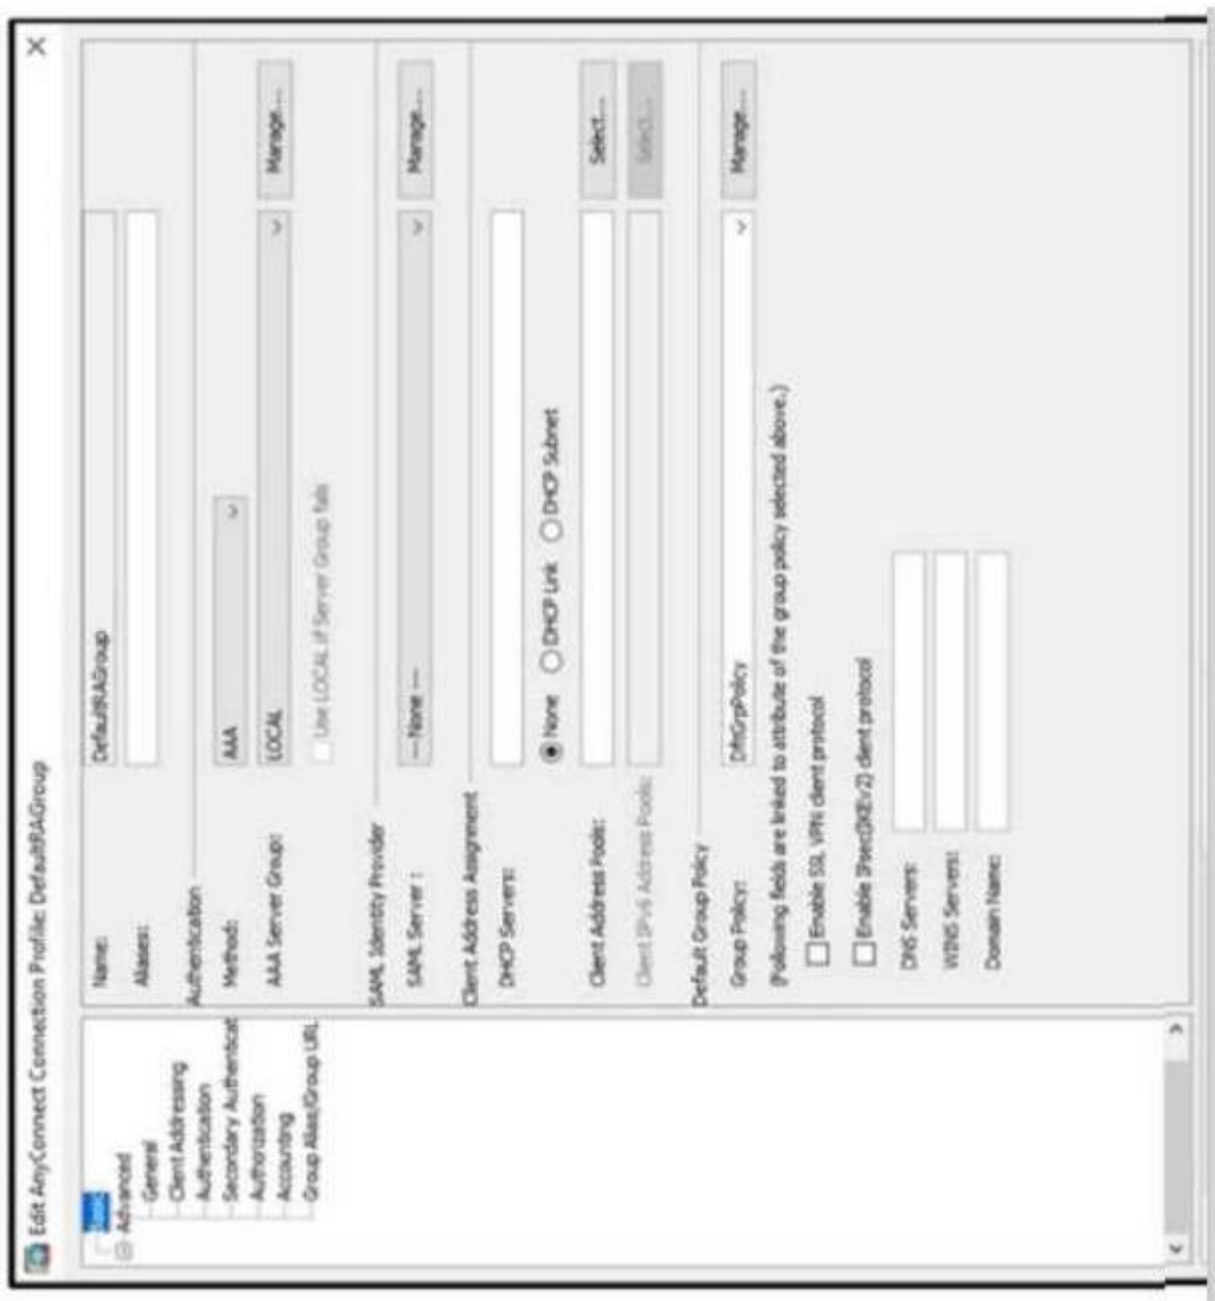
Edit AnyConnect Connection Profile: DefaultRAGroup

Basic
Advanced
General
Client Addressing
Authentication
Secondary Authenticat
Authorization
Accounting
Group Alias/Group URL

Name: DefaultRAGroup
Aliases:

Authentication
Method: AAA
AAA Server Group: LOCAL Manage...
Use LOCAL if Server Group fails

SAML Identity Provider
SAML Server : -- None -- Manage...

Client Address Assignment
DHCP Servers:
None DHCP Link DHCP Subnet
Client Address Pools: Select...
Client IPv6 Address Pools: Select...

Default Group Policy
Group Policy: DfltGrpPolicy Manage...
(Following fields are linked to attribute of the group policy selected above.)
Enable SSL VPN client protocol
Enable IPsec(IKEv2) client protocol
DNS Servers:
WINS Servers:
Domain Name: